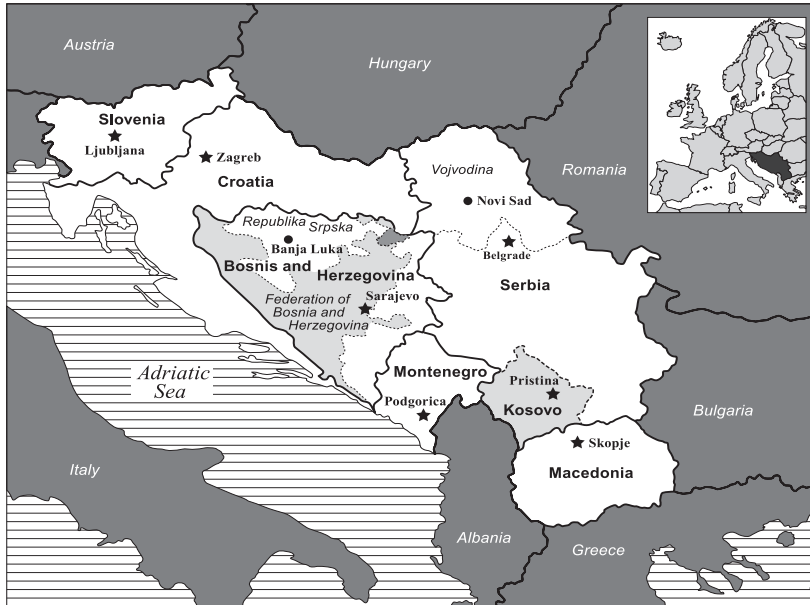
Austria

Hungary

Slovenia
Ljubljana

Zagreb
Croatia

Vojvodina
Novi Sad

Romania

Republika Srpska
Banja Luka
Bosnis and Herzegovina
Federation of Bosnia and Herzegovina
Sarajevo

Belgrade
Serbia

Adriatic Sea

Montenegro
Podgorica

Pristina
Kosovo

Bulgaria

Skopje
Macedonia

Italy

Albania

Greece